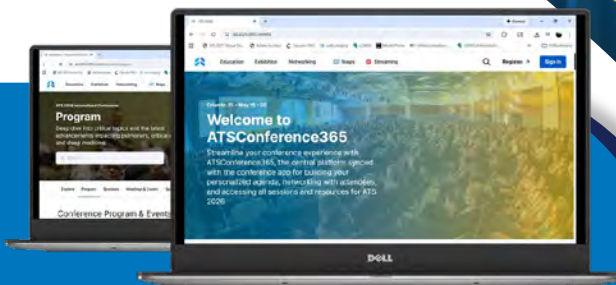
Education Exhibition Networking Maps Streaming

Register Sign In

Orlando, FL • May 15 – 20

Welcome to ATSConference365

Streamline your conference experience with ATSConference365, the central platform synced with the conference app for building your personalized agenda, networking with attendees, and accessing all sessions and resources for ATS 2026.

Program

Deep dive into critical topics and the latest advancements impacting pulmonary, critical care and sleep medicine.

Explore Program Sessions Meetings & Events

Conference Program & Events

DELL